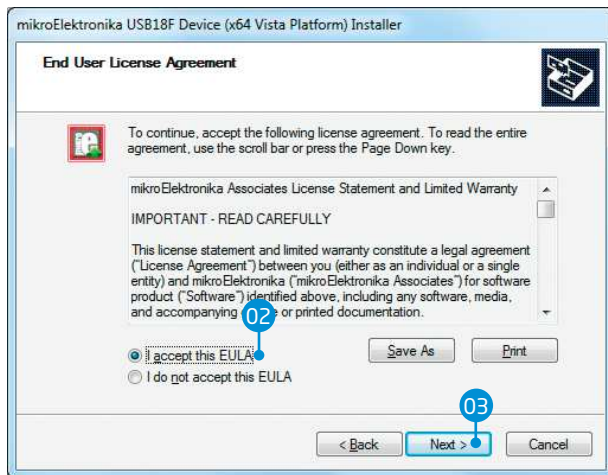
mikroElektronika USB18F Device (x64 Vista Platform) Installer

End User License Agreement

To continue, accept the following license agreement. To read the entire agreement, use the scroll bar or press the Page Down key.

mikroElektronika Associates License Statement and Limited Warranty

IMPORTANT - READ CAREFULLY

This license statement and limited warranty constitute a legal agreement ("License Agreement") between you (either as an individual or a single entity) and mikroElektronika ("mikroElektronika Associates") for software product ("Software") identified above, including any software, media, and accompanying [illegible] or printed documentation.

02

I accept this EULA

I do not accept this EULA

Save As

Print

03

< Back

Next >

Cancel